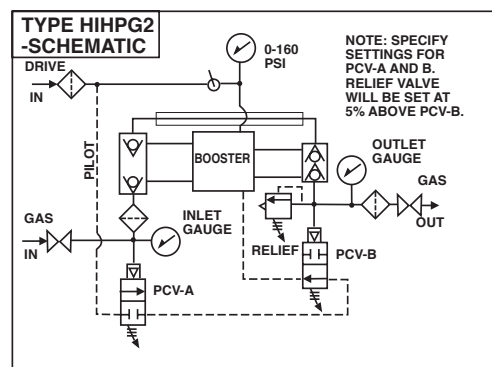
TYPE HIHPG2
-SCHEMATIC

NOTE: SPECIFY SETTINGS FOR PCV-A AND B. RELIEF VALVE WILL BE SET AT 5% ABOVE PCV-B.

DRIVE
IN

0-160
PSI

PILOT

BOOSTER

OUTLET
GAUGE

GAS
OUT

GAS
IN

INLET
GAUGE

RELIEF

PCV-B

PCV-A